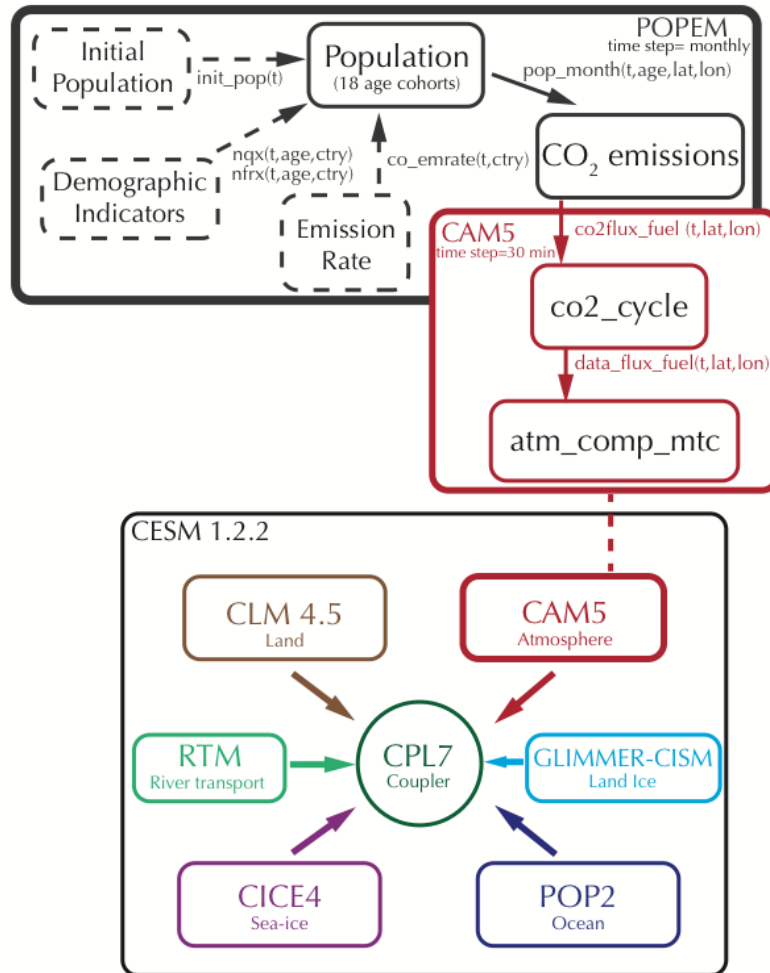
POPEM
time step= monthly

Initial Population

init_pop(t)

Population
(18 age cohorts)

pop_month(t,age,lat,lon)

Demographic Indicators

nqx(t,age,ctry)
nfrx(t,age,ctry)

co_emrate(t,ctry)

$CO_2$ emissions

Emission Rate

CAM5
time step=30 min

co2flux_fuel (t,lat,lon)

co2_cycle

data_flux_fuel(t,lat,lon)

atm_comp_mtc

CESM 1.2.2

CLM 4.5
Land

CAM5
Atmosphere

RTM
River transport

CPL7
Coupler

GLIMMER-CISM
Land Ice

CICE4
Sea-ice

POP2
Ocean